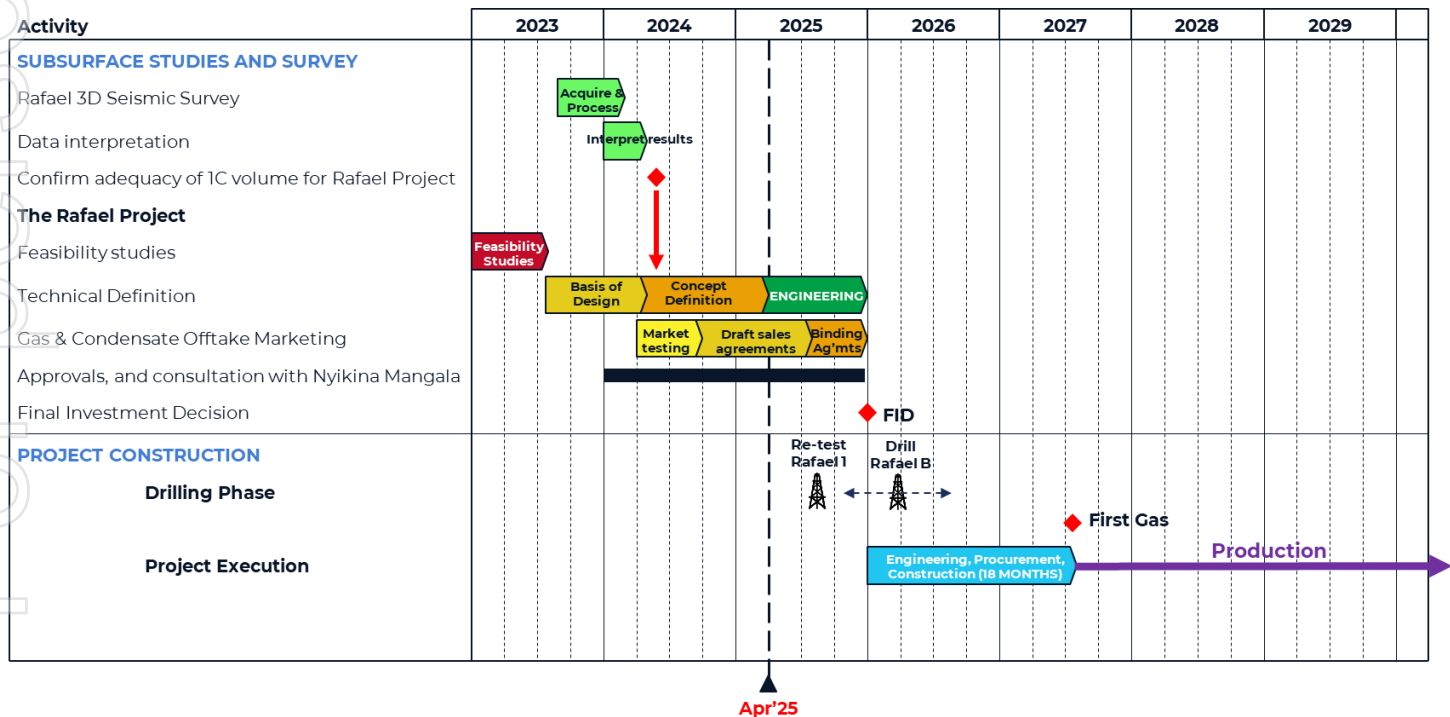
| Activity | 2023 | 2024 | 2025 | 2026 | 2027 | 2028 | 2029 |
|---|---|---|---|---|---|---|---|

SUBSURFACE STUDIES AND SURVEY
Rafael 3D Seismic Survey — Acquire & Process
Data interpretation — Interpret results
Confirm adequacy of 1C volume for Rafael Project
The Rafael Project
Feasibility studies — Feasibility Studies
Technical Definition — Basis of Design, Concept Definition, ENGINEERING
Gas & Condensate Offtake Marketing — Market testing, Draft sales agreements, Binding Ag'mts
Approvals, and consultation with Nyikina Mangala
Final Investment Decision — FID
PROJECT CONSTRUCTION
Drilling Phase — Re-test Rafael 1, Drill Rafael B
First Gas
Project Execution — Engineering, Procurement, Construction (18 MONTHS), Production

Apr'25